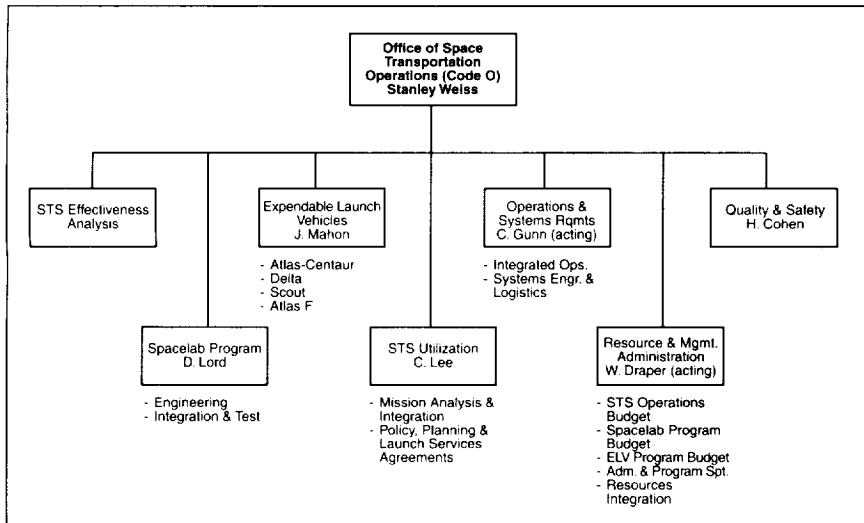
Office of Space Transportation Operations (Code O)
Stanley Weiss

STS Effectiveness Analysis

Expendable Launch Vehicles
J. Mahon

- Atlas-Centaur
- Delta
- Scout
- Atlas F

Operations & Systems Rqmts
C. Gunn (acting)

- Integrated Ops.
- Systems Engr. & Logistics

Quality & Safety
H. Cohen

Spacelab Program
D. Lord

- Engineering
- Integration & Test

STS Utilization
C. Lee

- Mission Analysis & Integration
- Policy, Planning & Launch Services Agreements

Resource & Mgmt. Administration
W. Draper (acting)

- STS Operations Budget
- Spacelab Program Budget
- ELV Program Budget
- Adm. & Program Spt.
- Resources Integration